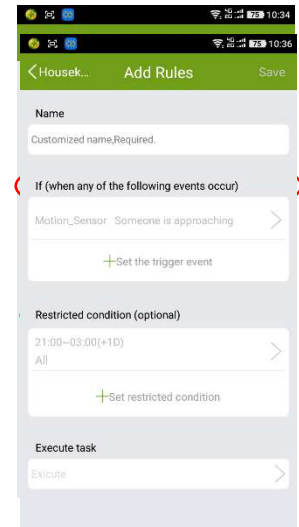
75 10:34
75 10:36
<Housek... Add Rules Save

Name
Customized name,Required.

If (when any of the following events occur)
Motion_Sensor Someone is approaching
+Set the trigger event

Restricted condition (optional)
21:00~03:00(+1D)
All
+Set restricted condition

Execute task
Exicute